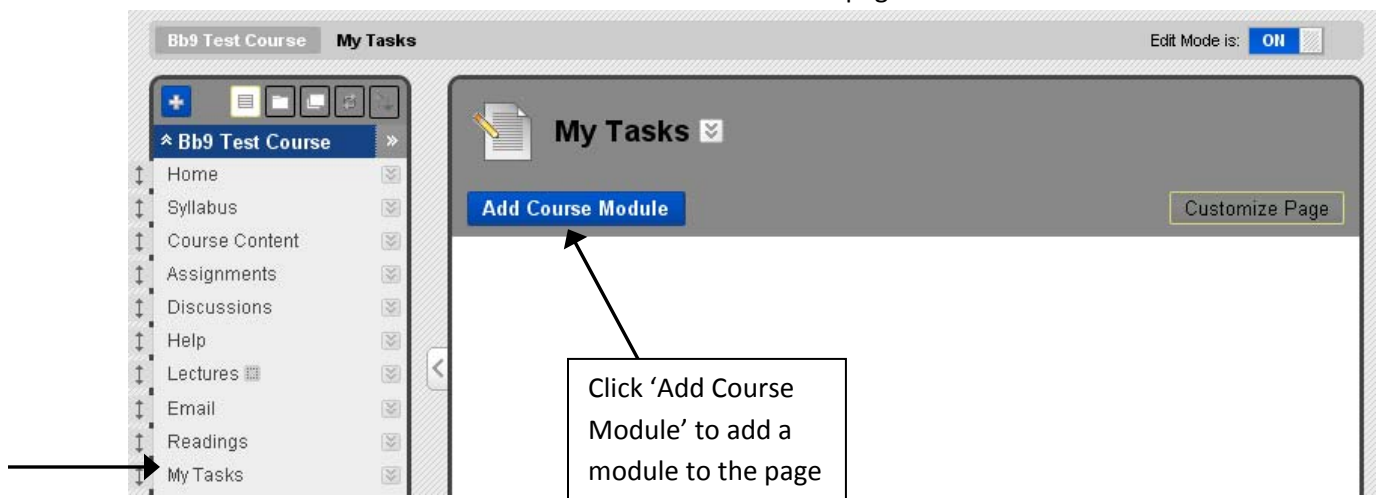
Bb9 Test Course My Tasks

Edit Mode is: ON

Bb9 Test Course

Home

Syllabus

Course Content

Assignments

Discussions

Help

Lectures

Email

Readings

My Tasks

My Tasks

Add Course Module

Customize Page

Click 'Add Course Module' to add a module to the page